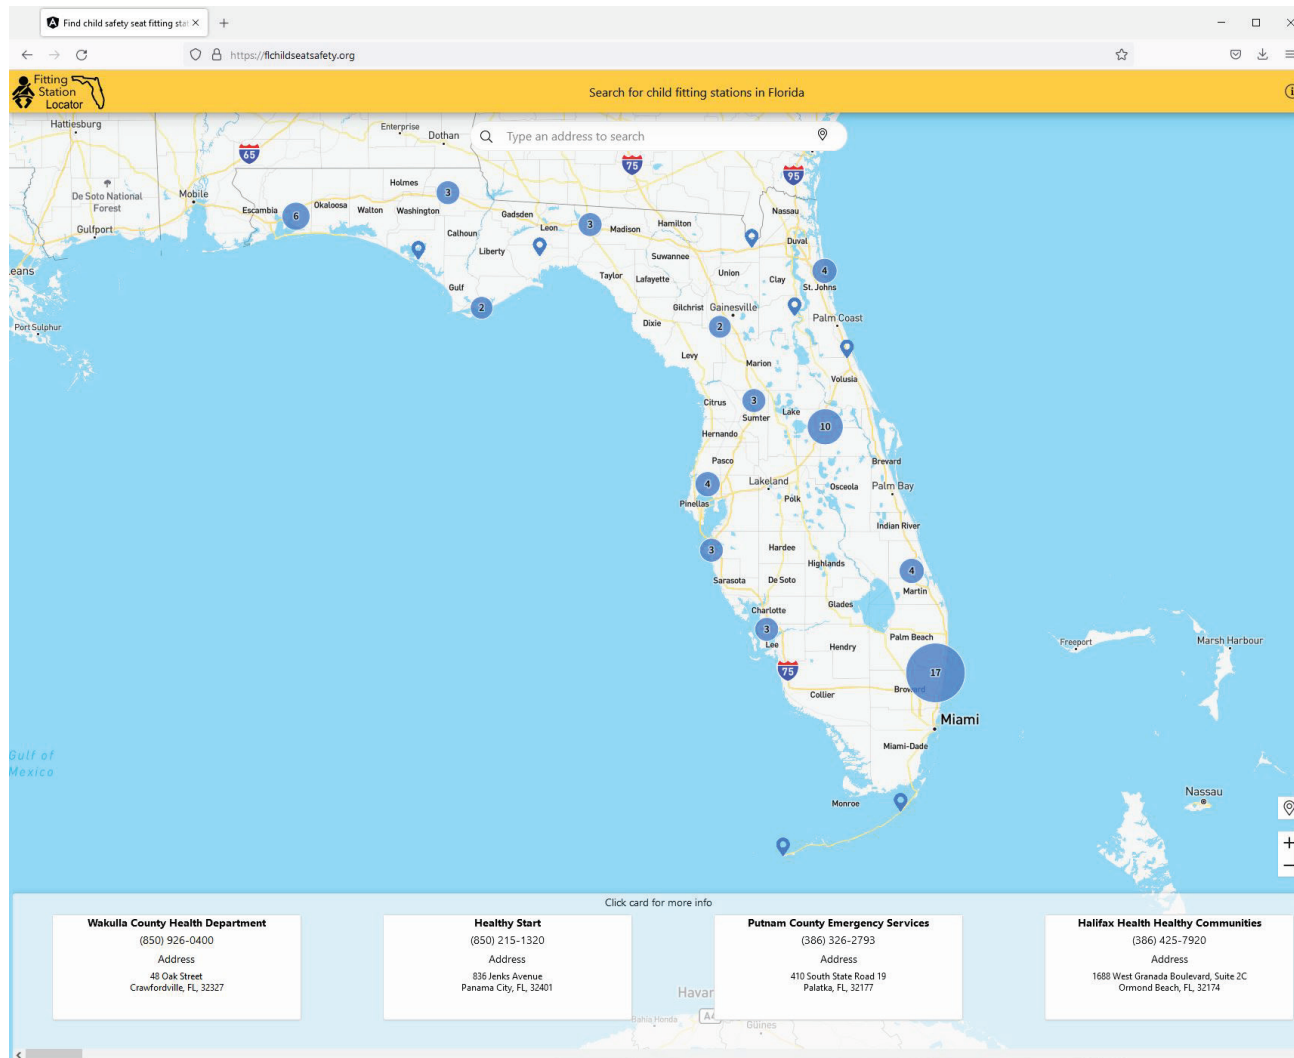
Find child safety seat fitting sta ×

https://flchildseatsafety.org

Fitting Station Locator

Search for child fitting stations in Florida

Type an address to search

Hattiesburg
Enterprise
Dotham
65
75
95
De Soto National Forest
Mobile
Holmes
3
Escambia
6
Okaloosa
Walton
Washington
Gadsden
3
Hamilton
Nassau
Gulfport
Calhoun
Leon
Madison
Duval
Liberty
Suwannee
eans
Union
4
Taylor
Lafayette
Clay
St. Johns
Gulf
2
Port Sulphur
Gilchrist
Gainesville
Palm Coast
Dixie
2
Levy
Marion
Volusia
Citrus
3
Sumter
Lake
10
Hernando
Brevard
Pasco
4
Lakeland
Osceola
Palm Bay
Pinellas
Polk
Indian River
3
Hardee
Highlands
4
Sarasota
De Soto
Martin
Charlotte
Glades
3
Lee
Palm Beach
Freeport
Marsh Harbour
Hendry
75
17
Broward
Collier
Miami
Gulf of Mexico
Miami-Dade
Nassau
Monroe

Click card for more info

Wakulla County Health Department
(850) 926-0400
Address
48 Oak Street
Crawfordville, FL, 32327

Healthy Start
(850) 215-1320
Address
836 Jenks Avenue
Panama City, FL, 32401

Putnam County Emergency Services
(386) 326-2793
Address
410 South State Road 19
Palatka, FL, 32177

Halifax Health Healthy Communities
(386) 425-7920
Address
1688 West Granada Boulevard, Suite 2C
Ormond Beach, FL, 32174

Havan
Bahia Honda
A4
Güines